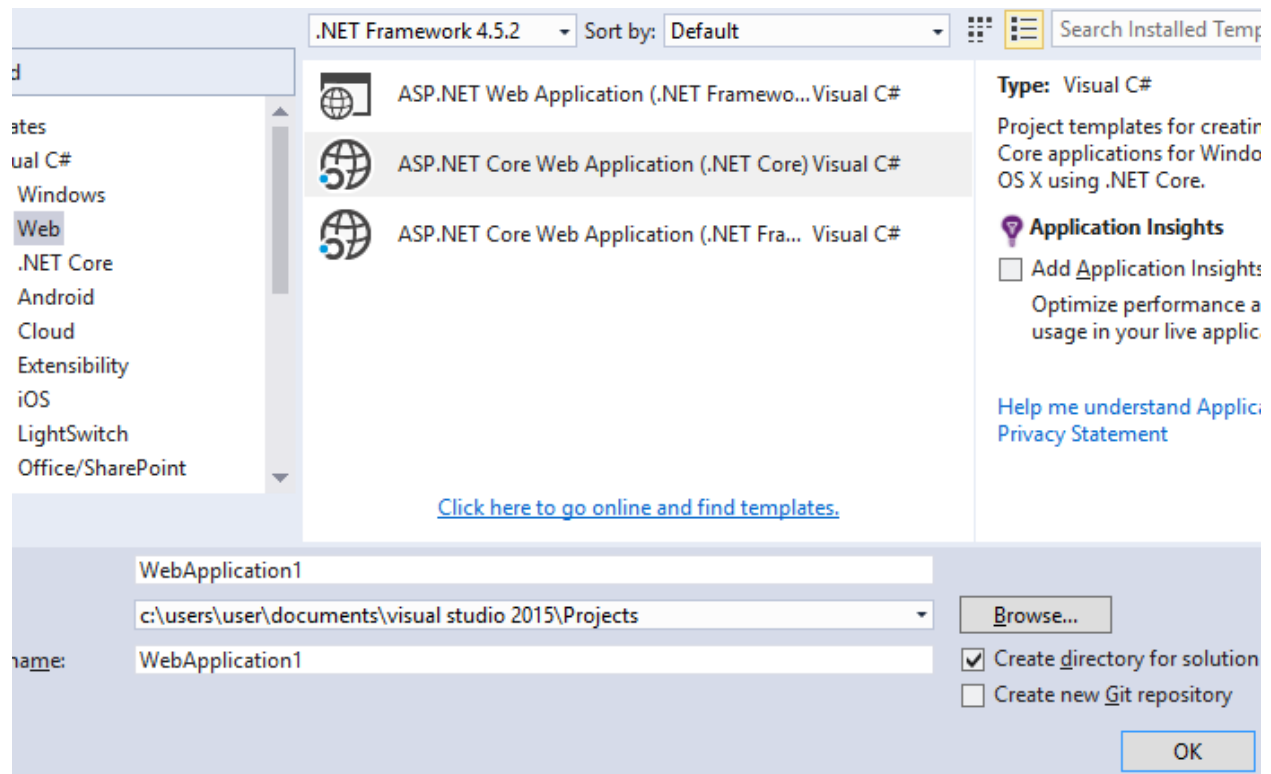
.NET Framework 4.5.2
Sort by: Default
Search Installed Temp

d

ates
ual C#
Windows
Web
.NET Core
Android
Cloud
Extensibility
iOS
LightSwitch
Office/SharePoint

ASP.NET Web Application (.NET Framewo... Visual C#
ASP.NET Core Web Application (.NET Core) Visual C#
ASP.NET Core Web Application (.NET Fra... Visual C#

Click here to go online and find templates.

Type: Visual C#
Project templates for creatin Core applications for Windo OS X using .NET Core.

Application Insights
Add Application Insights
Optimize performance a usage in your live applic

Help me understand Applica
Privacy Statement

WebApplication1
c:\users\user\documents\visual studio 2015\Projects
Browse...
name: WebApplication1
Create directory for solution
Create new Git repository
OK